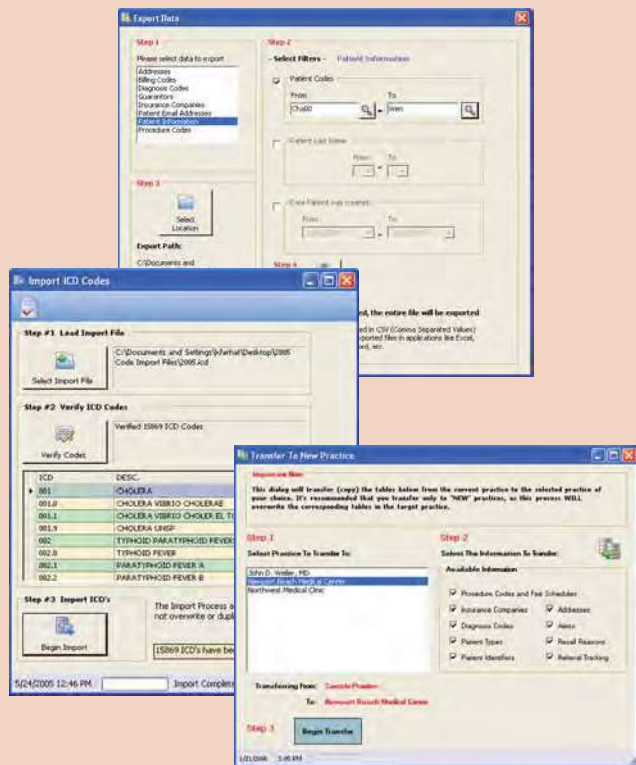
Export Data

Step 1
Please select data to export
Addresses
Billing Codes
Diagnosis Codes
Guarantors
Insurance Companies
Patient Email Addresses
Patient Information
Procedure Codes

Step 2
- Select Filters - Patient Information
Patient Codes
From To
Cha00 Wen
Patient Last Name
From To
Date Patient was created
From To

Step 3
Select Location
Export Path:
C:\Documents and

Step 4
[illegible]d, the entire file will be exported
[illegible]d in CSV (Comma Separated Values)
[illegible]ported files in applications like Excel,
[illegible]ad, etc.

Import ICD Codes

Step #1 Load Import File
Select Import File
C:\Documents and Settings\lchwhat\Desktop\2005 Code Import Files\2005.icd

Step #2 Verify ICD Codes
Verify Codes
Verified 15869 ICD Codes

| ICD | DESC. |
|---|---|
| 001 | CHOLERA |
| 001.0 | CHOLERA VIBRIO CHOLERAE |
| 001.1 | CHOLERA VIBRIO CHOLERAE EL TO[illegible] |
| 001.9 | CHOLERA UNSP |
| 002 | TYPHOID PARATYPHOID FEVER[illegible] |
| 002.0 | TYPHOID FEVER |
| 002.1 | PARATYPHOID FEVER A |
| 002.2 | PARATYPHOID FEVER B |

Step #3 Import ICD's
Begin Import
The Import Process a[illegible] not overwrite or dupli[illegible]
15869 ICD's have bee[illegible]

5/24/2005 12:46 PM Import Complete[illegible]

Transfer To New Practice

Important Note
This dialog will transfer (copy) the tables below from the current practice to the selected practice of your choice. It's recommended that you transfer only to "NEW" practices, as this process WILL overwrite the corresponding tables in the target practice.

Step 1
Select Practice To Transfer To:
John D. Weller, MD
Newport Beach Medical Center
Northwest Medical Clinic

Step 2
Select The Information To Transfer:
Available Information
Procedure Codes and Fee Schedules
Insurance Companies
Addresses
Diagnosis Codes
Alerts
Patient Types
Recall Reasons
Patient Identifiers
Referral Tracking

Transferring From: Sample Practice
To: Newport Beach Medical Center

Step 3
Begin Transfer

1/21/2006 3:40 PM